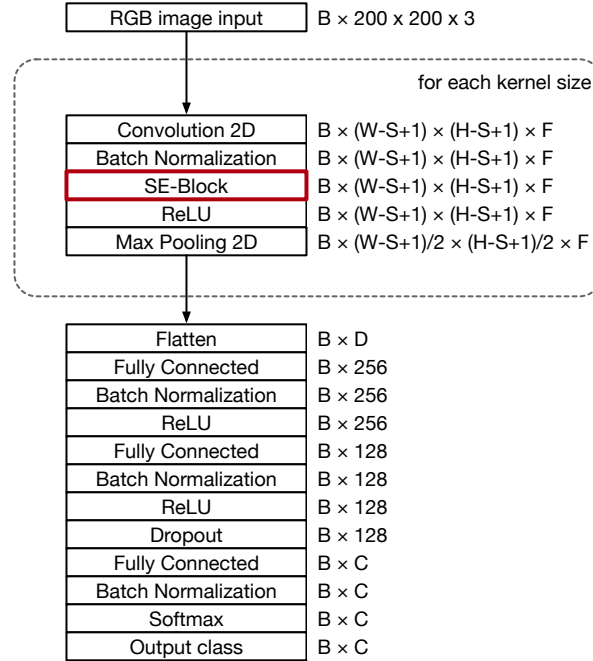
RGB image input B × 200 x 200 x 3

for each kernel size

Convolution 2D B × (W-S+1) × (H-S+1) × F
Batch Normalization B × (W-S+1) × (H-S+1) × F
SE-Block B × (W-S+1) × (H-S+1) × F
ReLU B × (W-S+1) × (H-S+1) × F
Max Pooling 2D B × (W-S+1)/2 × (H-S+1)/2 × F

Flatten B × D
Fully Connected B × 256
Batch Normalization B × 256
ReLU B × 256
Fully Connected B × 128
Batch Normalization B × 128
ReLU B × 128
Dropout B × 128
Fully Connected B × C
Batch Normalization B × C
Softmax B × C
Output class B × C